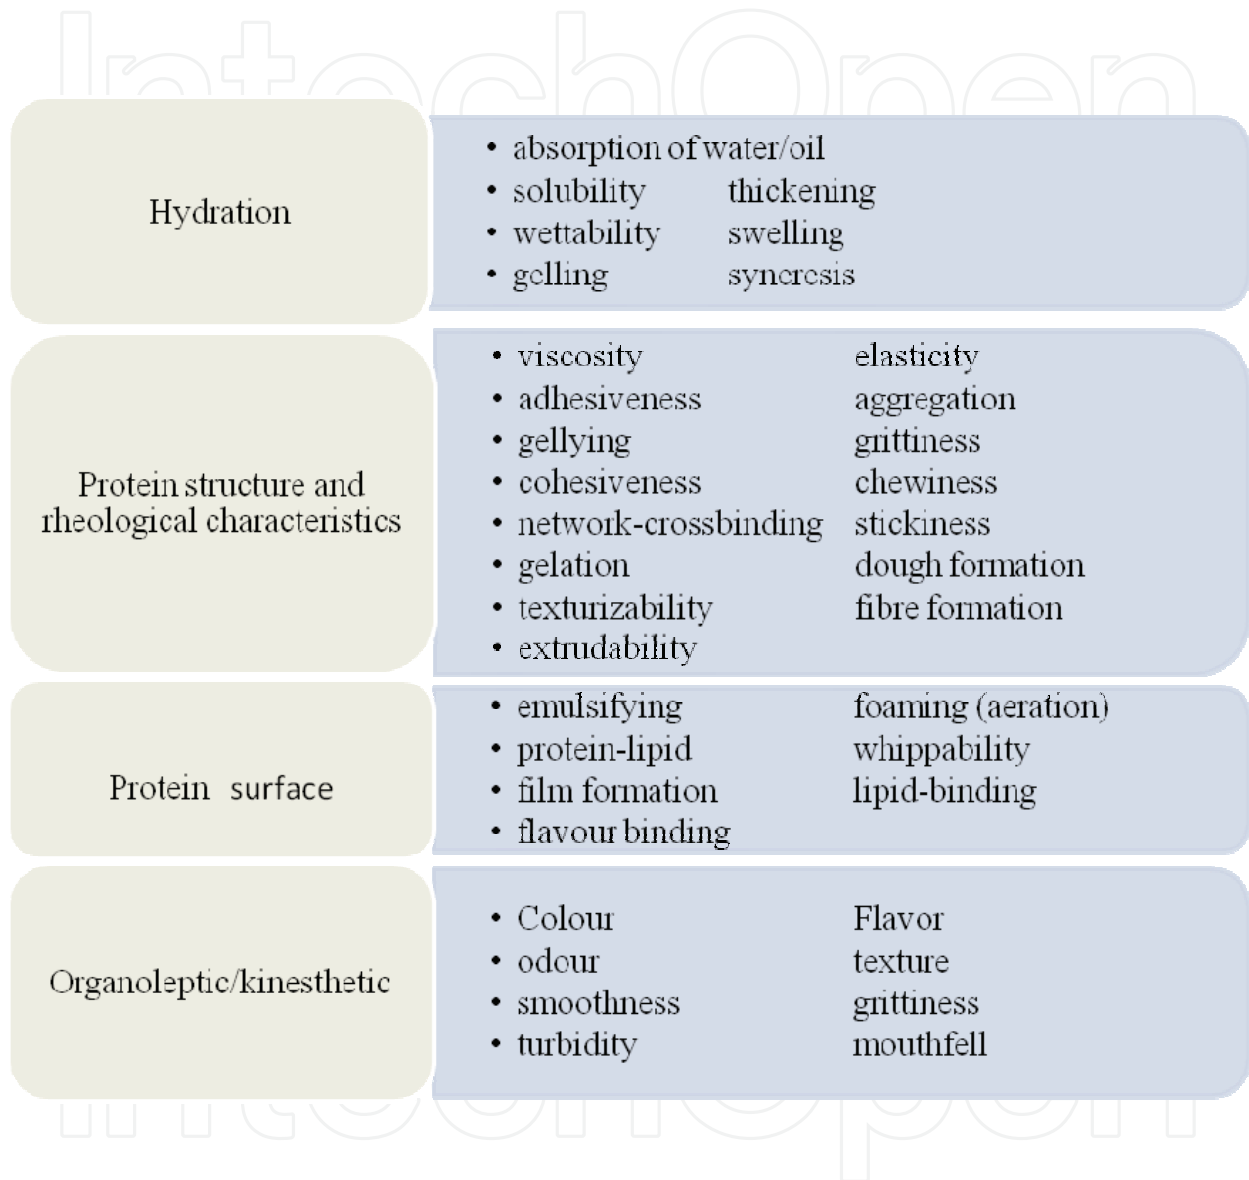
IntechOpen

Hydration

- absorption of water/oil
- solubility thickening
- wettability swelling
- gelling syneresis

Protein structure and rheological characteristics

- viscosity elasticity
- adhesiveness aggregation
- gellying grittiness
- cohesiveness chewiness
- network-crossbinding stickiness
- gelation dough formation
- texturizability fibre formation
- extrudability

Protein surface

- emulsifying foaming (aeration)
- protein-lipid whippability
- film formation lipid-binding
- flavour binding

Organoleptic/kinesthetic

- Colour Flavor
- odour texture
- smoothness grittiness
- turbidity mouthfell

IntechOpen